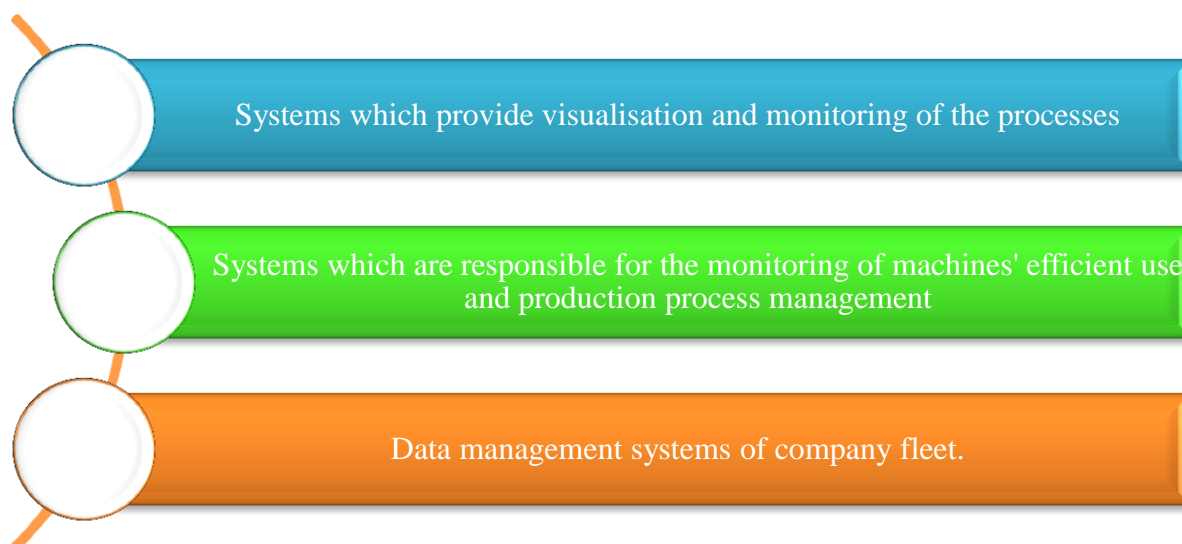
Systems which provide visualisation and monitoring of the processes

Systems which are responsible for the monitoring of machines' efficient use and production process management

Data management systems of company fleet.